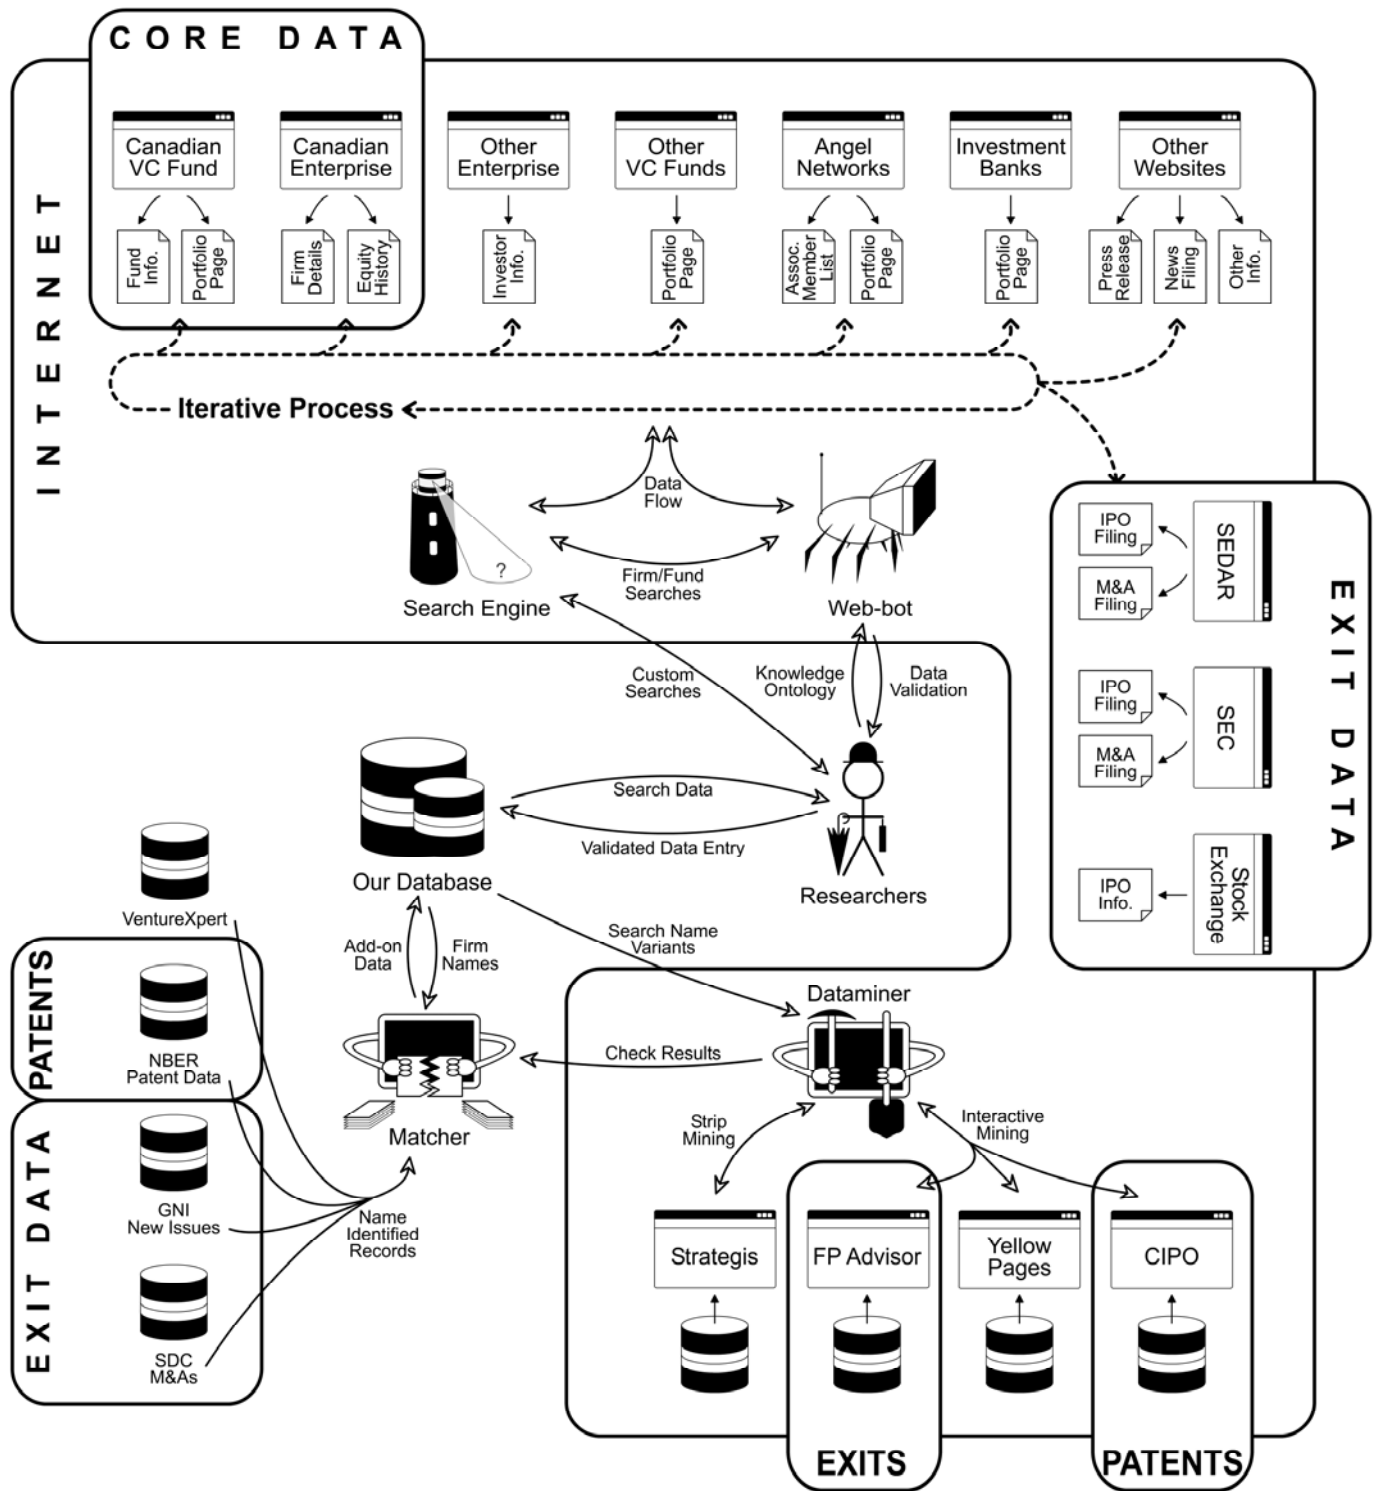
CORE DATA

INTERNET

Canadian VC Fund
Canadian Enterprise
Other Enterprise
Other VC Funds
Angel Networks
Investment Banks
Other Websites

Fund Info.
Portfolio Page
Firm Details
Equity History
Investor Info.
Portfolio Page
Assoc. Member List
Portfolio Page
Portfolio Page
Press Release
News Filing
Other Info.

Iterative Process

Data Flow
Firm/Fund Searches
Search Engine
?
Web-bot

EXIT DATA
IPO Filing
M&A Filing
SEDAR
IPO Filing
M&A Filing
SEC
IPO Info.
Stock Exchange

Custom Searches
Knowledge Ontology
Data Validation
Search Data
Validated Data Entry
Our Database
Researchers

VentureXpert
PATENTS
NBER Patent Data
EXIT DATA
GNI New Issues
SDC M&As
Name Identified Records

Add-on Data
Firm Names
Matcher
Search Name Variants
Check Results
Dataminer
Strip Mining
Interactive Mining

Strategis
FP Advisor
Yellow Pages
CIPO

EXITS
PATENTS